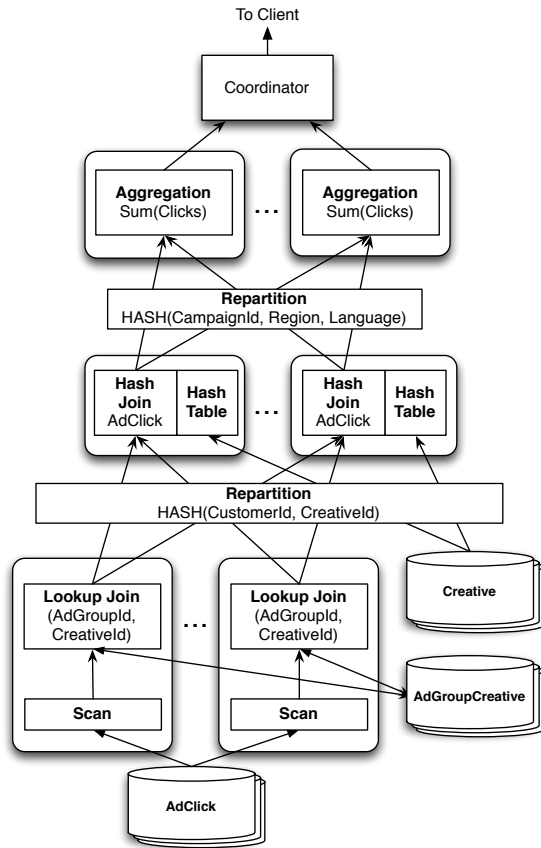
To Client

Coordinator

Aggregation
Sum(Clicks)

...

Aggregation
Sum(Clicks)

Repartition
HASH(CampaignId, Region, Language)

Hash Join
AdClick

Hash Table

...

Hash Join
AdClick

Hash Table

Repartition
HASH(CustomerId, CreativeId)

Lookup Join
(AdGroupId, CreativeId)

...

Lookup Join
(AdGroupId, CreativeId)

Creative

Scan

Scan

AdGroupCreative

AdClick